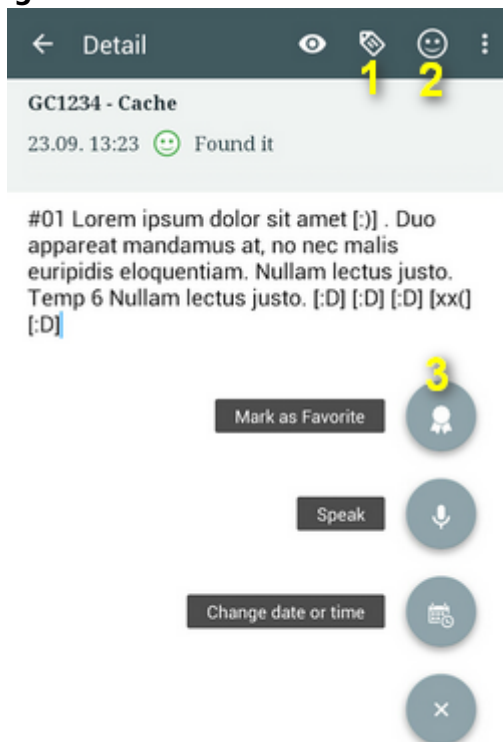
Detail

1 2

GC1234 - Cache

23.09. 13:23 Found it

#01 Lorem ipsum dolor sit amet [:)] . Duo appareat mandamus at, no nec malis euripidis eloquentiam. Nullam lectus justo. Temp 6 Nullam lectus justo. [:D] [:D] [:D] [xx(] [:D]

3

Mark as Favorite

Speak

Change date or time